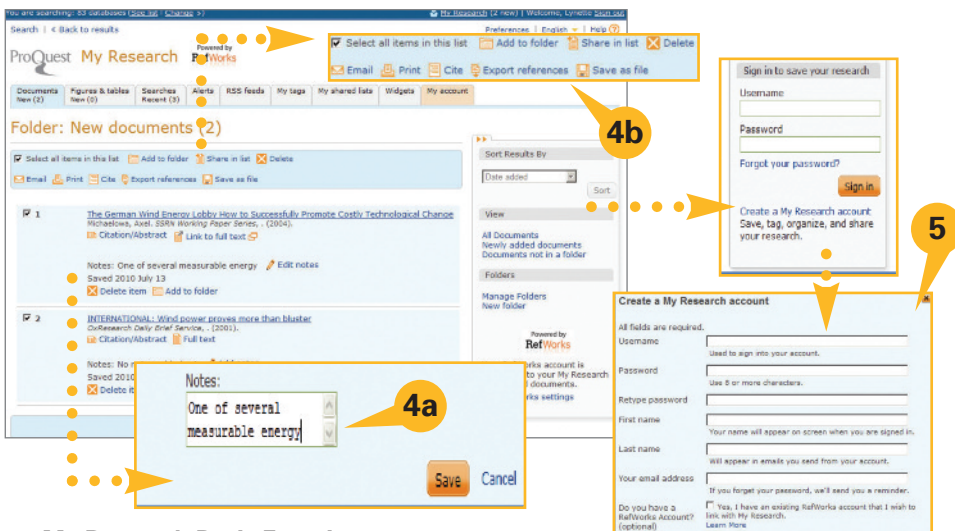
You are searching: 83 databases (See list | Change »)
My Research (2 new) | Welcome, Lynette Sign out
Search | < Back to results
Preferences | English | Help
ProQuest My Research Powered by RefWorks
Select all items in this list Add to folder Share in list Delete
Email Print Cite Export references Save as file
Documents New (2) | Figures & tables New (0) | Searches Recent (3) | Alerts | RSS feeds | My tags | My shared lists | Widgets | My account
Folder: New documents (2)
Select all items in this list Add to folder Share in list Delete
Email Print Cite Export references Save as file
1 The German Wind Energy Lobby How to Successfully Promote Costly Technological Change
Michaelowa, Axel. SSRN Working Paper Series, . (2004).
Citation/Abstract Link to full text
Notes: One of several measurable energy Edit notes
Saved 2010 July 13
Delete item Add to folder
2 INTERNATIONAL: Wind power proves more than bluster
OxResearch Daily Brief Service, . (2001).
Citation/Abstract Full text
Notes: No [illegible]
Saved 2010 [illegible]
Delete it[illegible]
Sort Results By
Date added
Sort
View
All Documents
Newly added documents
Documents not in a folder
Folders
Manage Folders
New folder
Powered by RefWorks
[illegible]orks account is
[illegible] to your My Research
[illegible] documents.
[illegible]orks settings
4b
Notes:
One of several measurable energy
4a
Save Cancel
Sign in to save your research
Username
Password
Forgot your password?
Sign in
Create a My Research account
Save, tag, organize, and share your research.
5
Create a My Research account
All fields are required.
Username
Used to sign into your account.
Password
Use 8 or more characters.
Retype password
First name
Your name will appear on screen when you are signed in.
Last name
Will appear in emails you send from your account.
Your email address
If you forget your password, we'll send you a reminder.
Do you have a RefWorks Account? (optional)
Yes, I have an existing RefWorks account that I wish to link with My Research.
Learn More